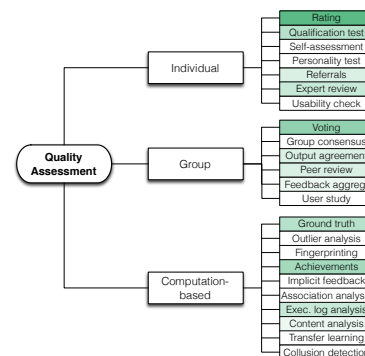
Quality Assessment

Individual

Rating
Qualification test
Self-assessment
Personality test
Referrals
Expert review
Usability check

Group

Voting
Group consensus
Output agreement
Peer review
Feedback aggreg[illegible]
User study

Computation-based

Ground truth
Outlier analysis
Fingerprinting
Achievements
Implicit feedback
Association analys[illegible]
Exec. log analysis
Content analysis
Transfer learning
Collusion detectio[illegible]